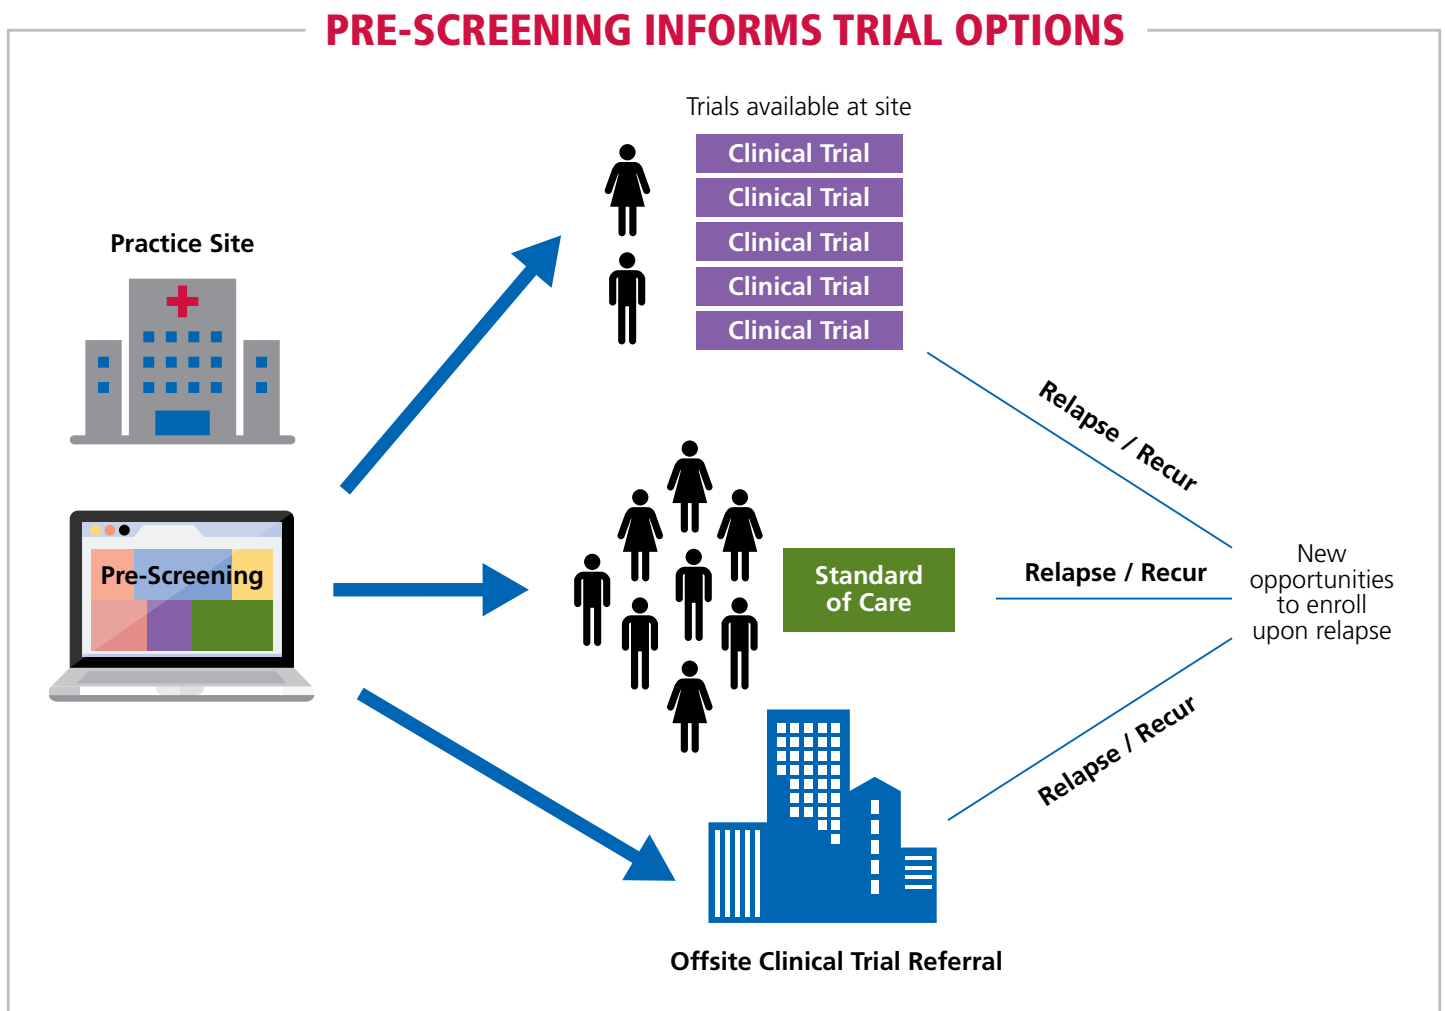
PRE-SCREENING INFORMS TRIAL OPTIONS

Practice Site

Pre-Screening

Trials available at site

Clinical Trial
Clinical Trial
Clinical Trial
Clinical Trial
Clinical Trial

Standard of Care

Offsite Clinical Trial Referral

Relapse / Recur

Relapse / Recur

Relapse / Recur

New opportunities to enroll upon relapse